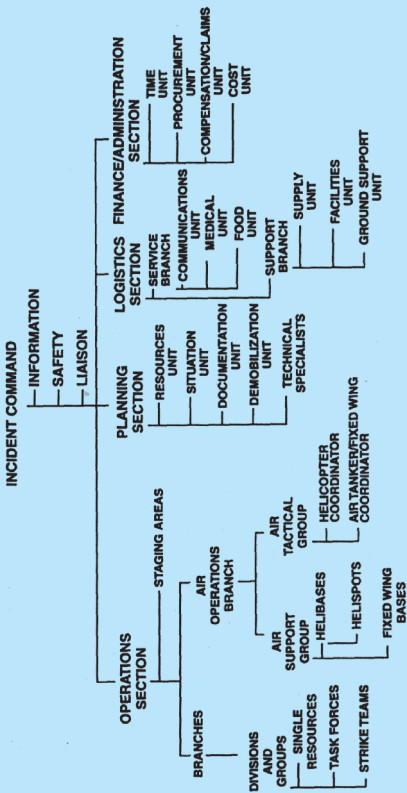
INCIDENT COMMAND
INFORMATION
SAFETY
LIAISON

OPERATIONS SECTION
STAGING AREAS
BRANCHES
DIVISIONS AND GROUPS
SINGLE RESOURCES
TASK FORCES
STRIKE TEAMS
AIR OPERATIONS BRANCH
AIR SUPPORT GROUP
HELIBASES
HELISPOTS
FIXED WING BASES
AIR TACTICAL GROUP
HELICOPTER COORDINATOR
AIR TANKER/FIXED WING COORDINATOR

PLANNING SECTION
RESOURCES UNIT
SITUATION UNIT
DOCUMENTATION UNIT
DEMOBILIZATION UNIT
TECHNICAL SPECIALISTS

LOGISTICS SECTION
SERVICE BRANCH
COMMUNICATIONS UNIT
MEDICAL UNIT
FOOD UNIT
SUPPORT BRANCH
SUPPLY UNIT
FACILITIES UNIT
GROUND SUPPORT UNIT

FINANCE/ADMINISTRATION SECTION
TIME UNIT
PROCUREMENT UNIT
COMPENSATION/CLAIMS UNIT
COST UNIT